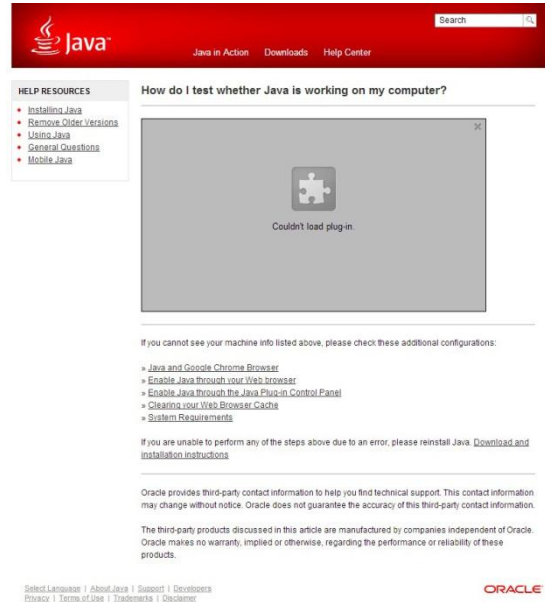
Java™

Search

Java in Action Downloads Help Center

HELP RESOURCES

• Installing Java
• Remove Older Versions
• Using Java
• General Questions
• Mobile Java

How do I test whether Java is working on my computer?

×

Couldn't load plug-in.

If you cannot see your machine info listed above, please check these additional configurations:

» Java and Google Chrome Browser
» Enable Java through your Web browser
» Enable Java through the Java Plug-in Control Panel
» Clearing your Web Browser Cache
» System Requirements

If you are unable to perform any of the steps above due to an error, please reinstall Java. Download and installation instructions

Oracle provides third-party contact information to help you find technical support. This contact information may change without notice. Oracle does not guarantee the accuracy of this third-party contact information.

The third-party products discussed in this article are manufactured by companies independent of Oracle. Oracle makes no warranty, implied or otherwise, regarding the performance or reliability of these products.

Select Language | About Java | Support | Developers
Privacy | Terms of Use | Trademarks | Disclaimer

ORACLE